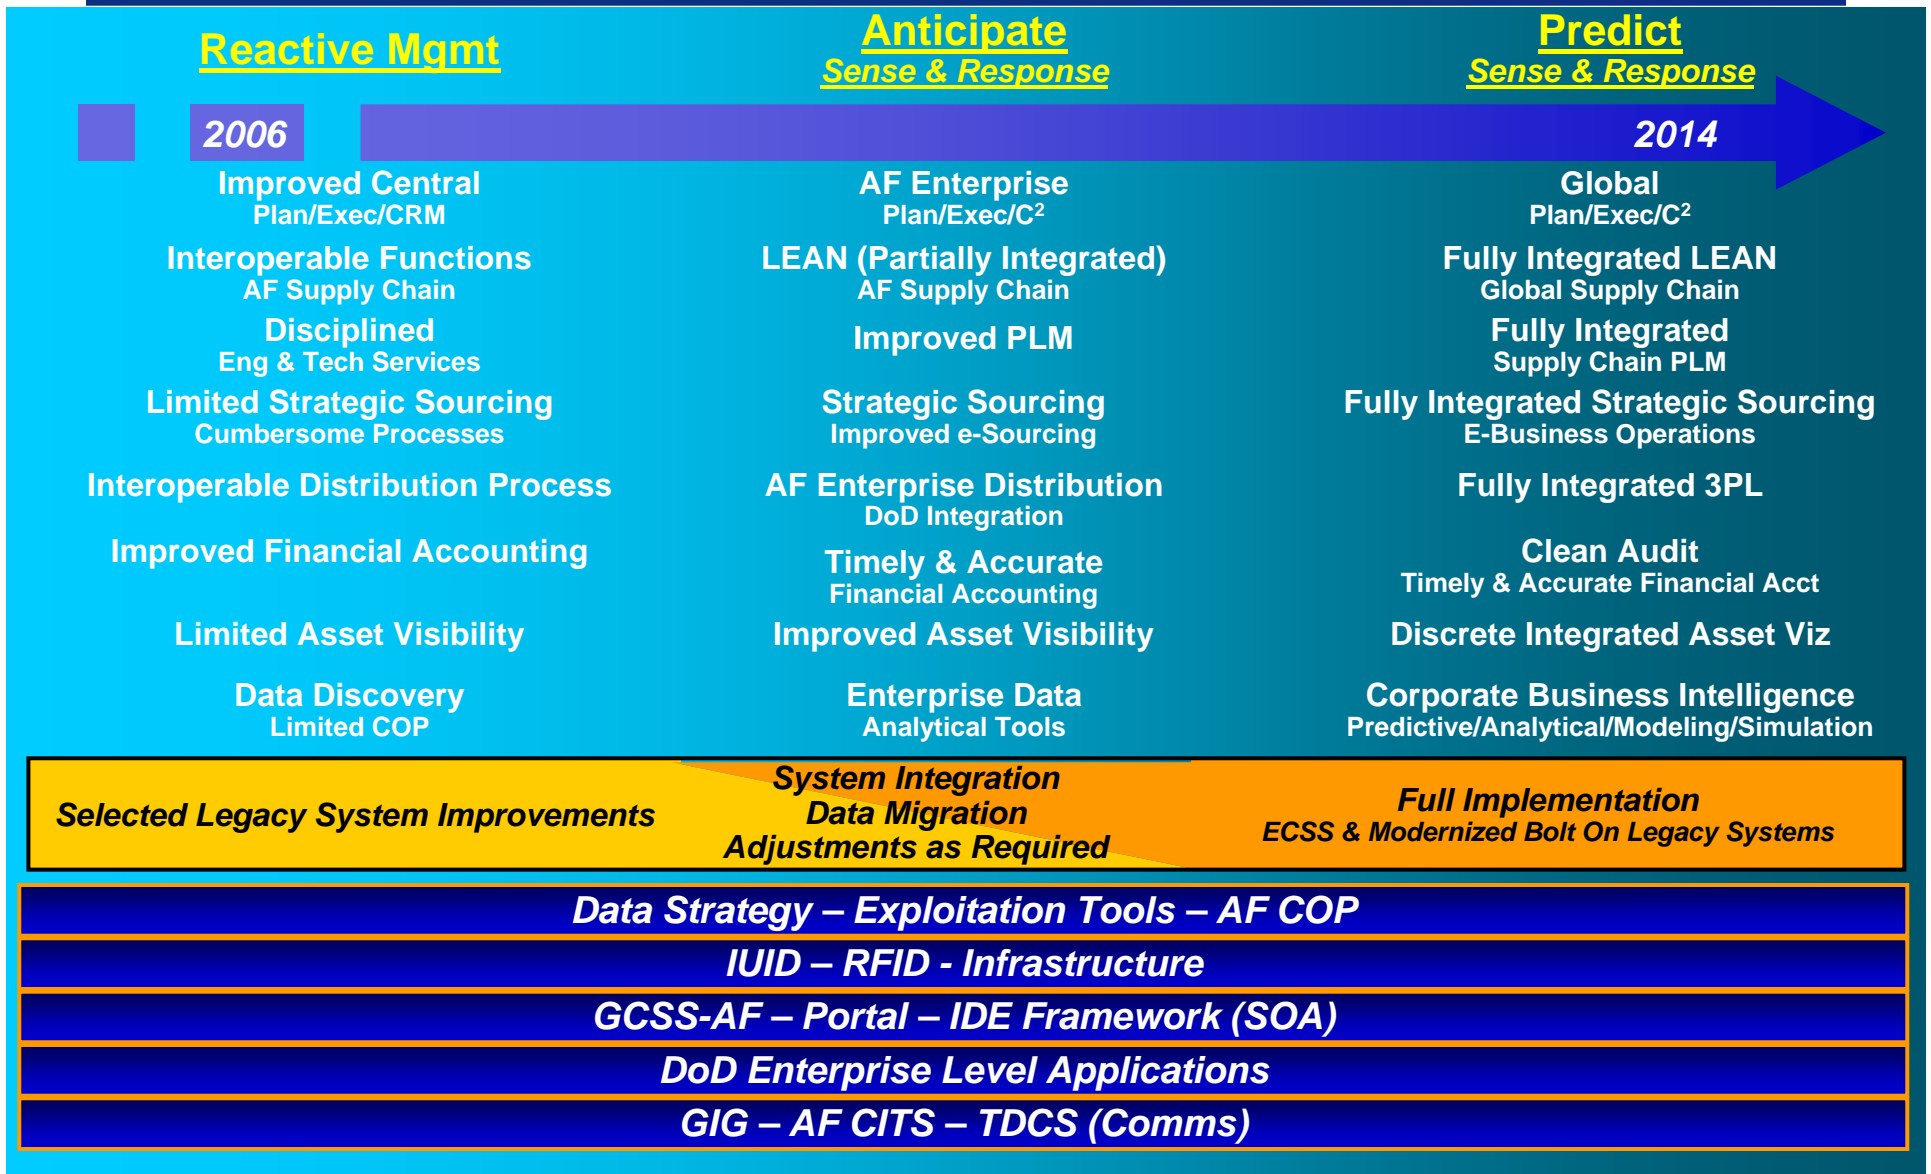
Reactive Mgmt

Anticipate
Sense & Response

Predict
Sense & Response

2006

2014

Improved Central
Plan/Exec/CRM

Interoperable Functions
AF Supply Chain

Disciplined
Eng & Tech Services

Limited Strategic Sourcing
Cumbersome Processes

Interoperable Distribution Process

Improved Financial Accounting

Limited Asset Visibility

Data Discovery
Limited COP

AF Enterprise
Plan/Exec/$C^2$

LEAN (Partially Integrated)
AF Supply Chain

Improved PLM

Strategic Sourcing
Improved e-Sourcing

AF Enterprise Distribution
DoD Integration

Timely & Accurate
Financial Accounting

Improved Asset Visibility

Enterprise Data
Analytical Tools

Global
Plan/Exec/$C^2$

Fully Integrated LEAN
Global Supply Chain

Fully Integrated
Supply Chain PLM

Fully Integrated Strategic Sourcing
E-Business Operations

Fully Integrated 3PL

Clean Audit
Timely & Accurate Financial Acct

Discrete Integrated Asset Viz

Corporate Business Intelligence
Predictive/Analytical/Modeling/Simulation

Selected Legacy System Improvements

System Integration
Data Migration
Adjustments as Required

Full Implementation
ECSS & Modernized Bolt On Legacy Systems

Data Strategy – Exploitation Tools – AF COP

IUID – RFID - Infrastructure

GCSS-AF – Portal – IDE Framework (SOA)

DoD Enterprise Level Applications

GIG – AF CITS – TDCS (Comms)